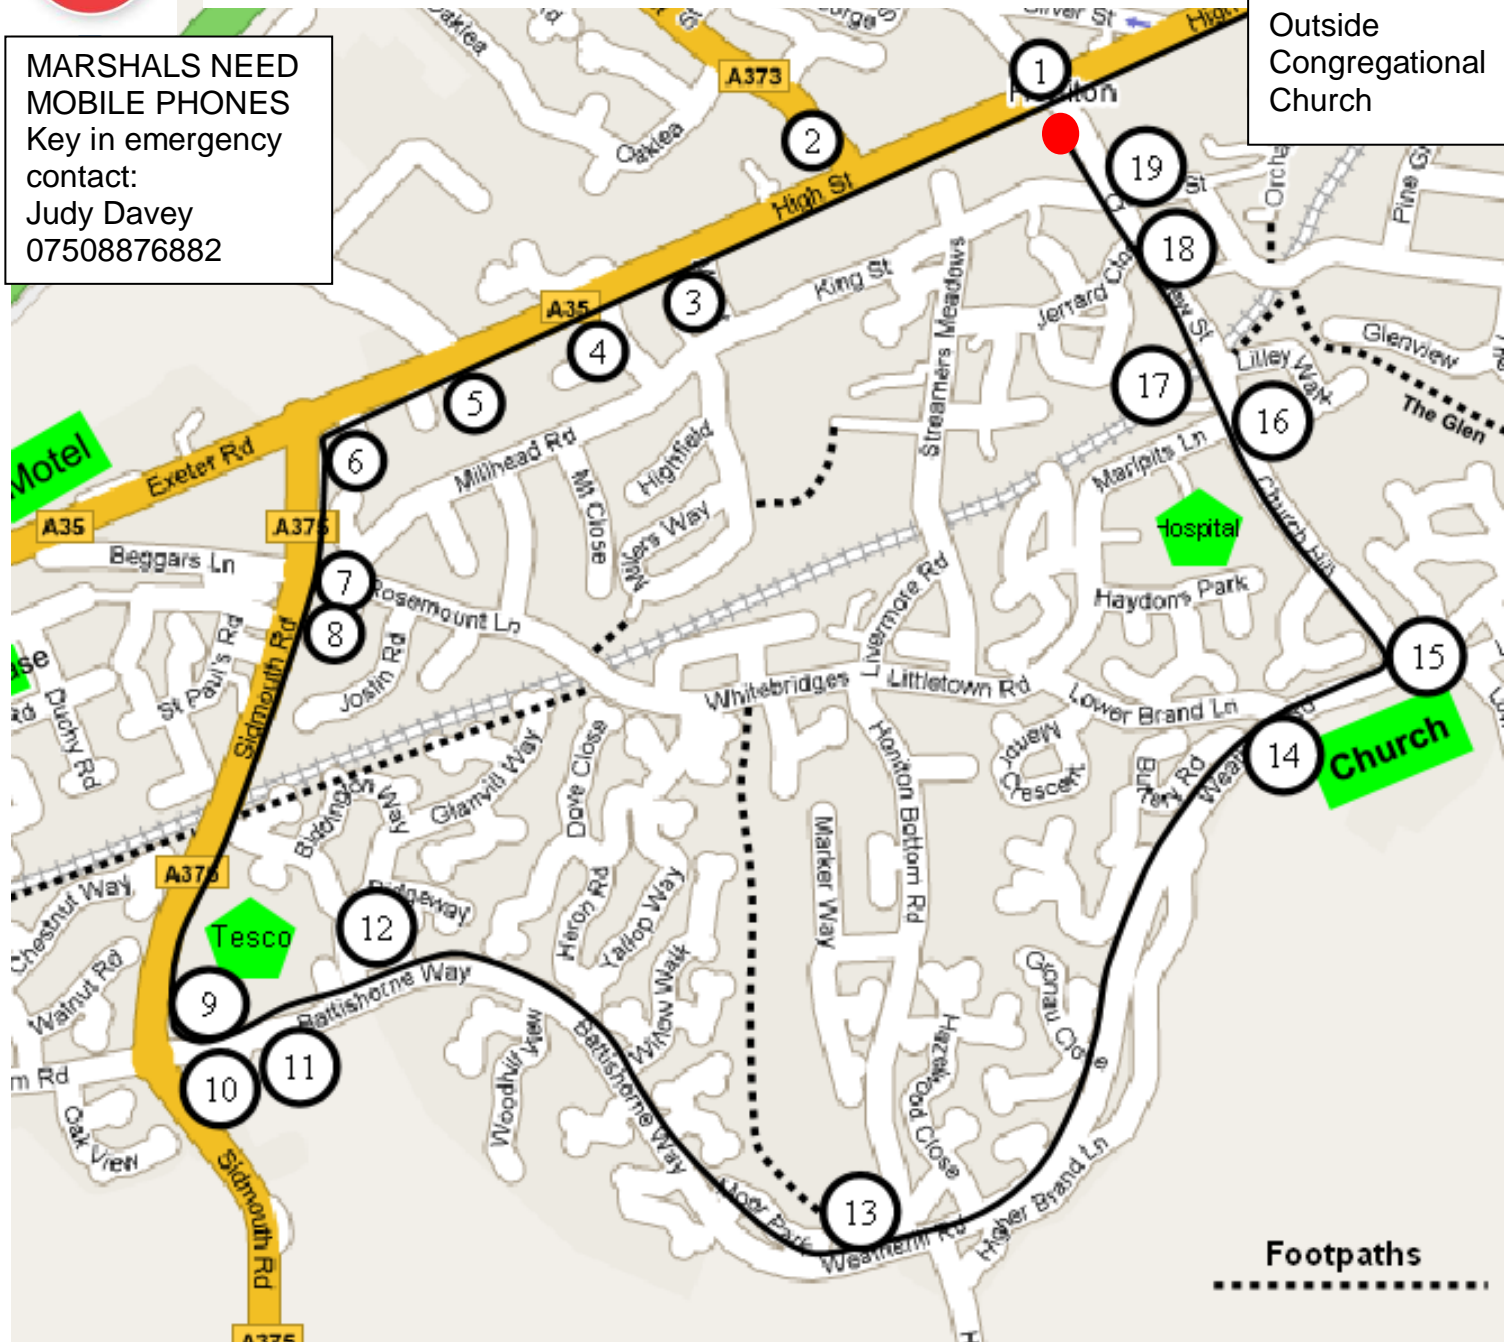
MARSHALS NEED MOBILE PHONES
Key in emergency contact:
Judy Davey
07508876882

Outside Congregational Church

1
2
3
4
5
6
7
8
9
10
11
12
13
14
15
16
17
18
19

A373
Oaklea
High St
A35
King St
Exeter Rd
Motel
A35
A375
Beggars Ln
Millhead Rd
Mt Close
Highfield
Millers Way
Streamers Meadows
Jerrard Clo
Glenview
Lilley Walk
The Glen
Marlpits Ln
Hospital
Church Hill
Haydons Park
Rosemount Ln
Joslin Rd
St Paul's Rd
Duchy Rd
Sidmouth Rd
Whitebridges
Livermore Rd
Littletown Rd
Lower Brand Ln
Church
Honiton Bottom Rd
Marker Way
Dove Close
Glanvill Way
Bidington Way
Ridgeway
Heron Rd
Tallop Way
Willow Walk
Chestnut Way
Walnut Rd
A375
Tesco
Battishorne Way
Woodhill View
Battishorne Way
Oak View
Sidmouth Rd
Moor Park
Westfield Rd
Higher Brand Ln
Hazelwood Close
Butlery Rd
A375
Footpaths